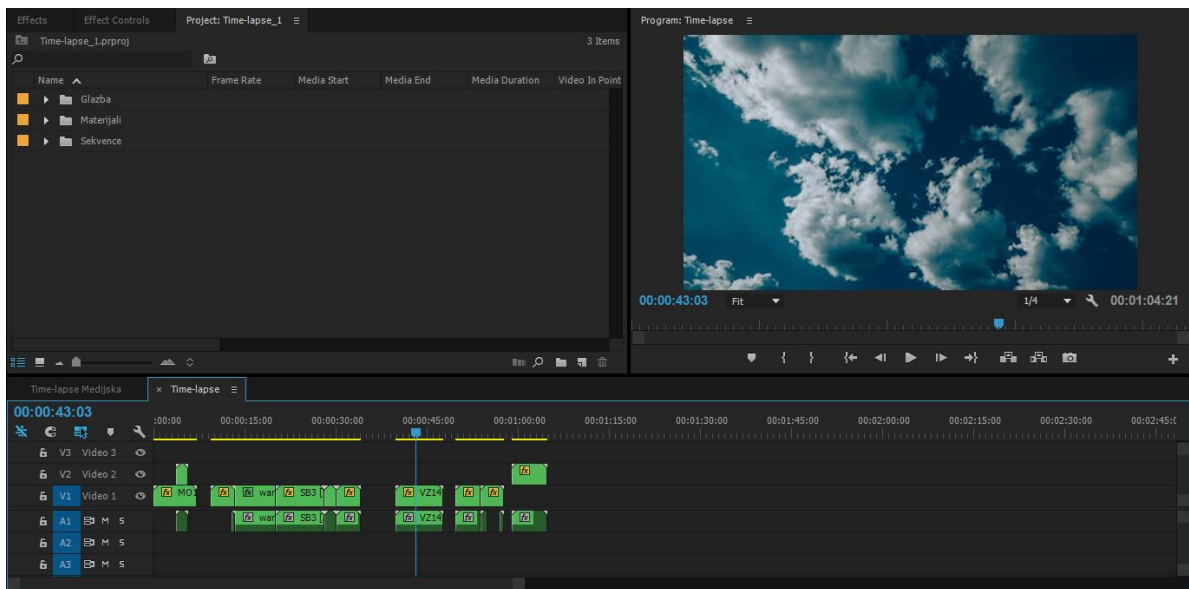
Effects Effect Controls Project: Time-lapse_1 ≡

Time-lapse_1.prproj 3 Items

| Name ^ | Frame Rate | Media Start | Media End | Media Duration | Video In Point |
|---|---|---|---|---|---|
| Glazba | | | | | |
| Materijali | | | | | |
| Sekvence | | | | | |

Program: Time-lapse ≡

00:00:43:03 Fit 1/4 00:01:04:21

Time-lapse Medijska × Time-lapse ≡

00:00:43:03

:00:00 00:00:15:00 00:00:30:00 00:00:45:00 00:01:00:00 00:01:15:00 00:01:30:00 00:01:45:00 00:02:00:00 00:02:15:00 00:02:30:00 00:02:45:0

V3 Video 3
V2 Video 2
V1 Video 1
A1 M S
A2 M S
A3 M S

fx MO1 fx fx war fx SB3 fx fx VZ14 fx fx fx
fx war fx SB3 fx fx VZ14 fx fx